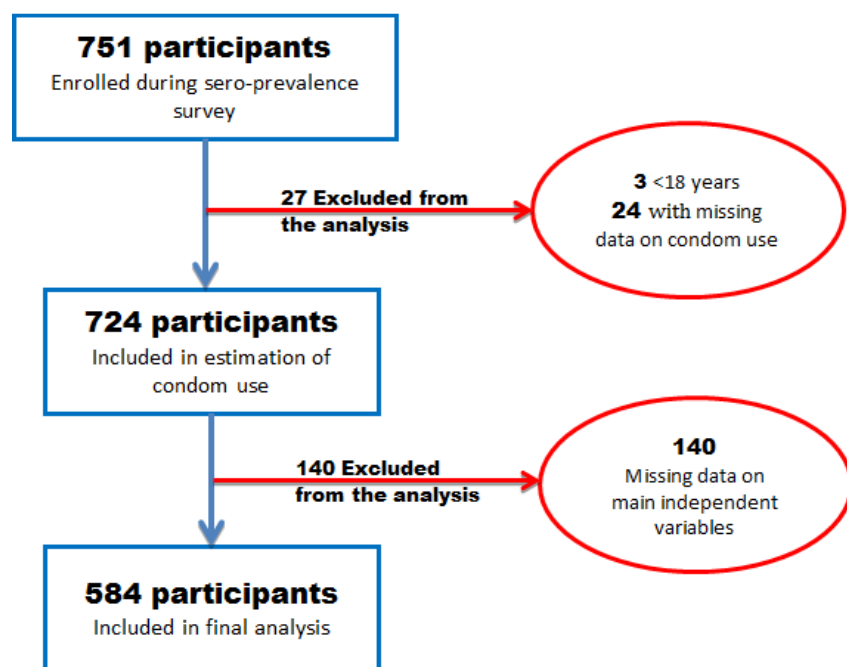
751 participants
Enrolled during sero-prevalence survey

27 Excluded from the analysis

3 <18 years
24 with missing data on condom use

724 participants
Included in estimation of condom use

140 Excluded from the analysis

140
Missing data on main independent variables

584 participants
Included in final analysis